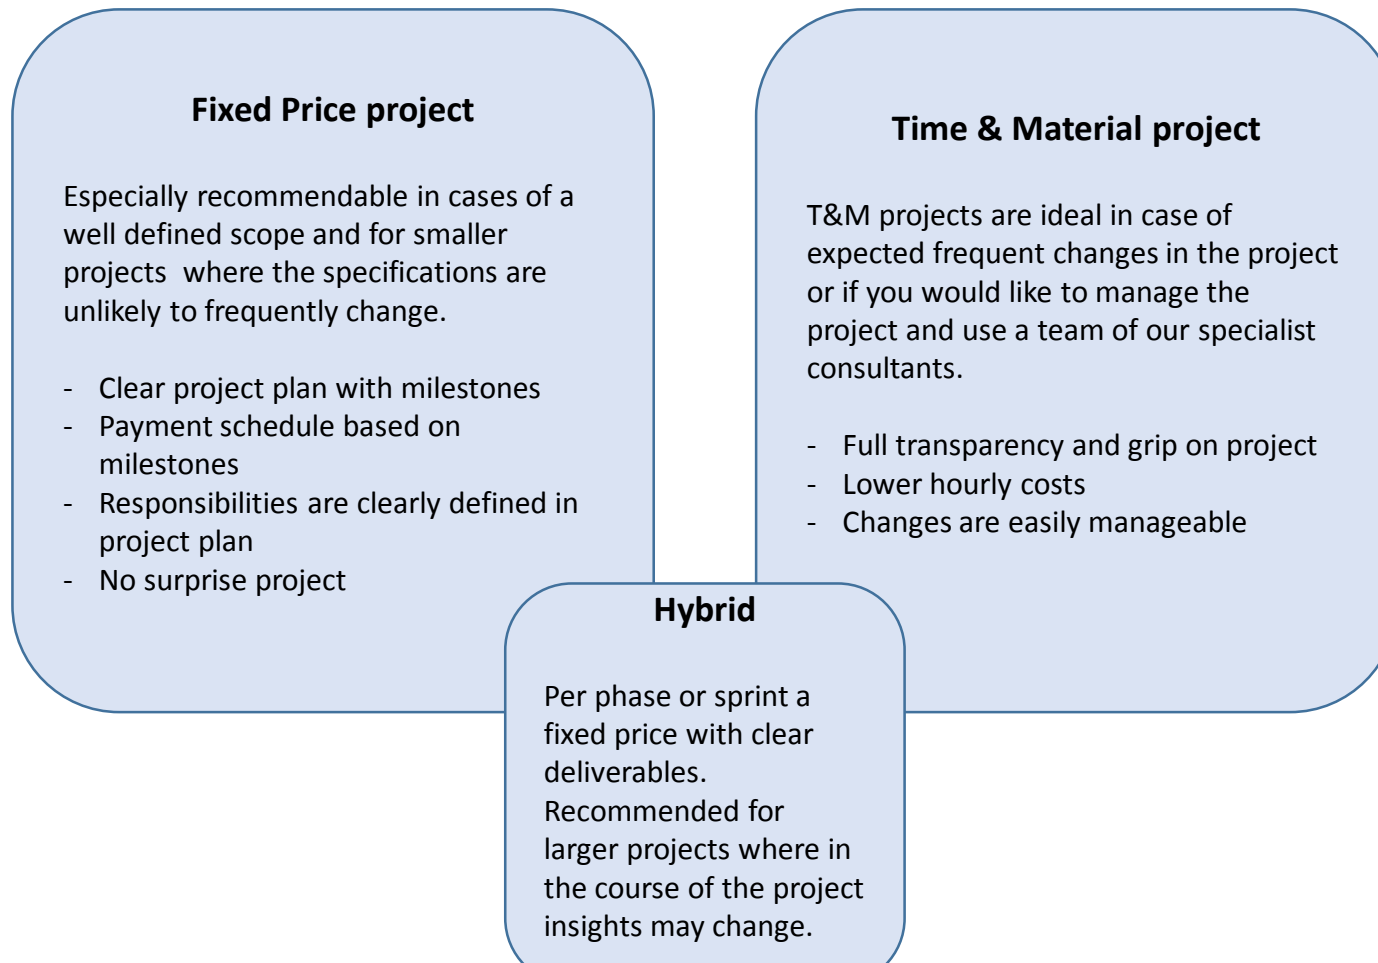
Fixed Price project

Especially recommendable in cases of a well defined scope and for smaller projects  where the specifications are unlikely to frequently change.

- Clear project plan with milestones
- Payment schedule based on milestones
- Responsibilities are clearly defined in project plan
- No surprise project

Time & Material project

T&M projects are ideal in case of expected frequent changes in the project or if you would like to manage the project and use a team of our specialist consultants.

- Full transparency and grip on project
- Lower hourly costs
- Changes are easily manageable

Hybrid

Per phase or sprint a fixed price with clear deliverables. Recommended for larger projects where in the course of the project insights may change.